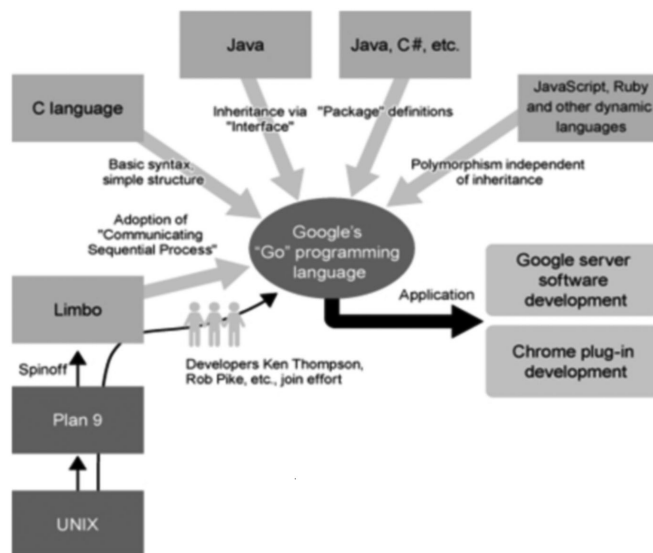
Java

Java, C#, etc.

C language

JavaScript, Ruby and other dynamic languages

Inheritance via "Interface"

"Package" definitions

Basic syntax, simple structure

Polymorphism independent of inheritance

Adoption of "Communicating Sequential Process"

Google's "Go" programming language

Application

Google server software development

Limbo

Chrome plug-in development

Spinoff

Developers Ken Thompson, Rob Pike, etc., join effort

Plan 9

UNIX